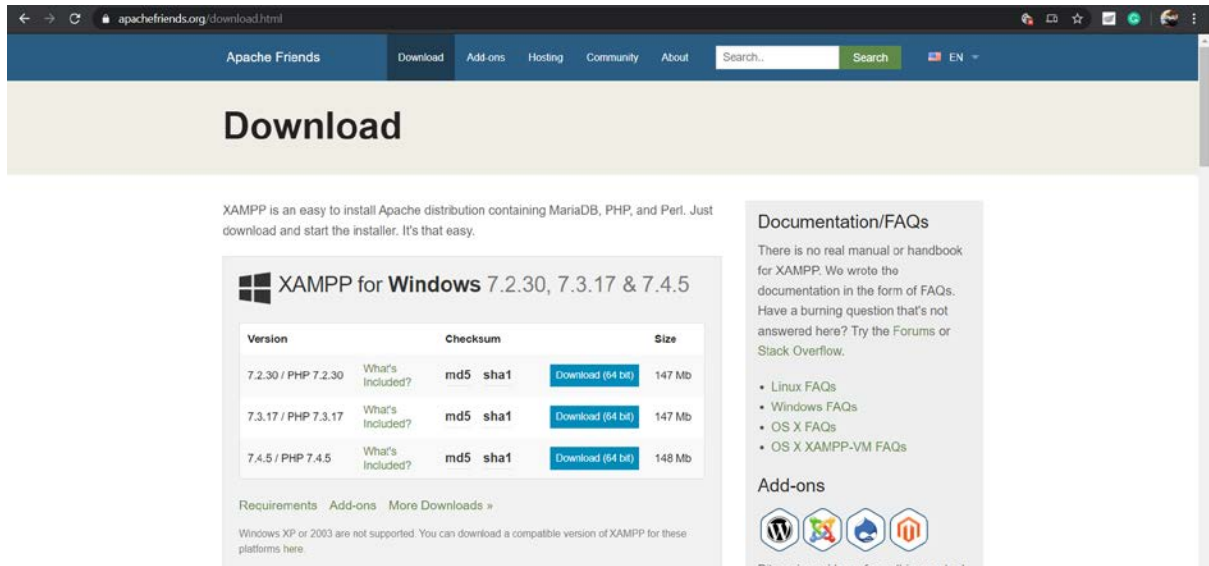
apachefriends.org/download.html

Apache Friends Download Add-ons Hosting Community About Search.. Search EN

Download

XAMPP is an easy to install Apache distribution containing MariaDB, PHP, and Perl. Just download and start the installer. It's that easy.

XAMPP for **Windows** 7.2.30, 7.3.17 & 7.4.5

| Version | | Checksum | | Size |
|---|---|---|---|---|
| 7.2.30 / PHP 7.2.30 | What's Included? | md5 sha1 | Download (64 bit) | 147 Mb |
| 7.3.17 / PHP 7.3.17 | What's Included? | md5 sha1 | Download (64 bit) | 147 Mb |
| 7.4.5 / PHP 7.4.5 | What's Included? | md5 sha1 | Download (64 bit) | 148 Mb |

Requirements Add-ons More Downloads »

Windows XP or 2003 are not supported. You can download a compatible version of XAMPP for these platforms here.

Documentation/FAQs

There is no real manual or handbook for XAMPP. We wrote the documentation in the form of FAQs. Have a burning question that's not answered here? Try the Forums or Stack Overflow.

• Linux FAQs
• Windows FAQs
• OS X FAQs
• OS X XAMPP-VM FAQs

Add-ons

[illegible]